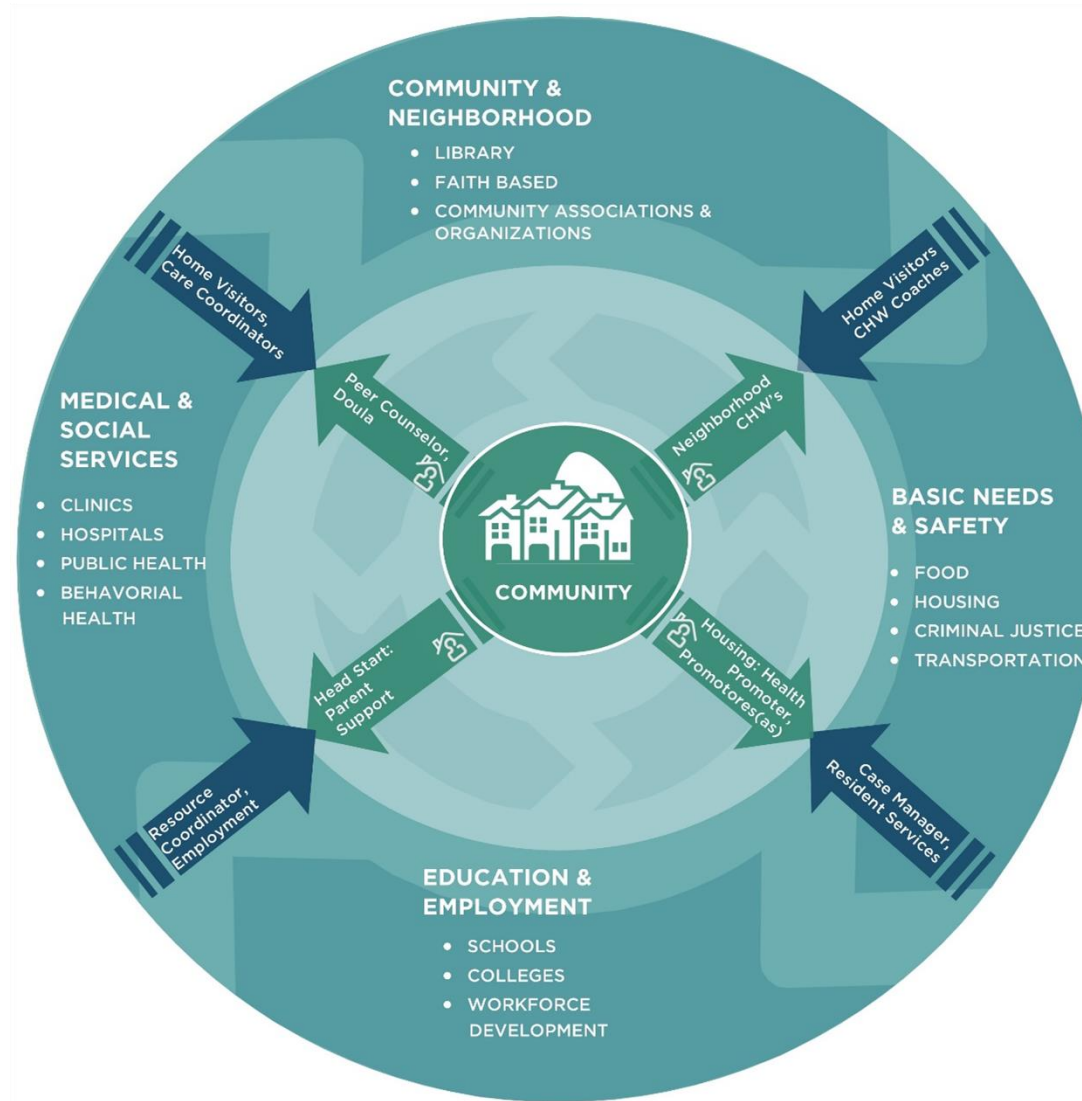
COMMUNITY & NEIGHBORHOOD
• LIBRARY
• FAITH BASED
• COMMUNITY ASSOCIATIONS & ORGANIZATIONS

Home Visitors, Care Coordinators

Home Visitors CHW Coaches

Peer Counselor, Doula

Neighborhood CHW's

MEDICAL & SOCIAL SERVICES
• CLINICS
• HOSPITALS
• PUBLIC HEALTH
• BEHAVORIAL HEALTH

COMMUNITY

BASIC NEEDS & SAFETY
• FOOD
• HOUSING
• CRIMINAL JUSTICE
• TRANSPORTATION

Head Start: Parent Support

Housing: Health Promoter, Promotores(as)

Resource Coordinator, Employment

Case Manager, Resident Services

EDUCATION & EMPLOYMENT
• SCHOOLS
• COLLEGES
• WORKFORCE DEVELOPMENT